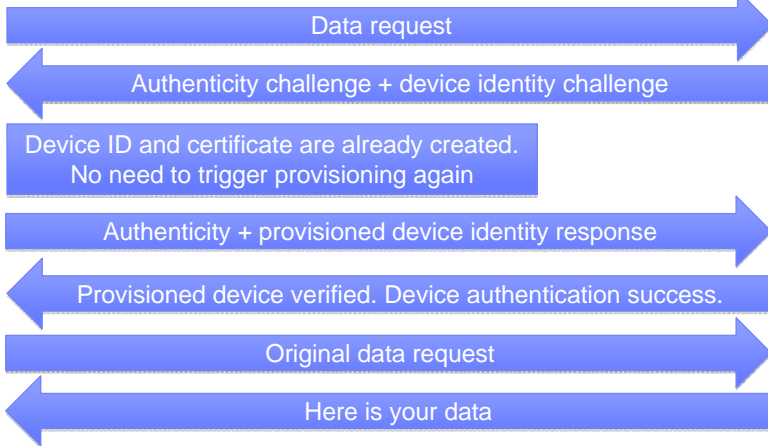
Data request

Authenticity challenge + device identity challenge

Device ID and certificate are already created. No need to trigger provisioning again

Authenticity + provisioned device identity response

Provisioned device verified. Device authentication success.

Original data request

Here is your data